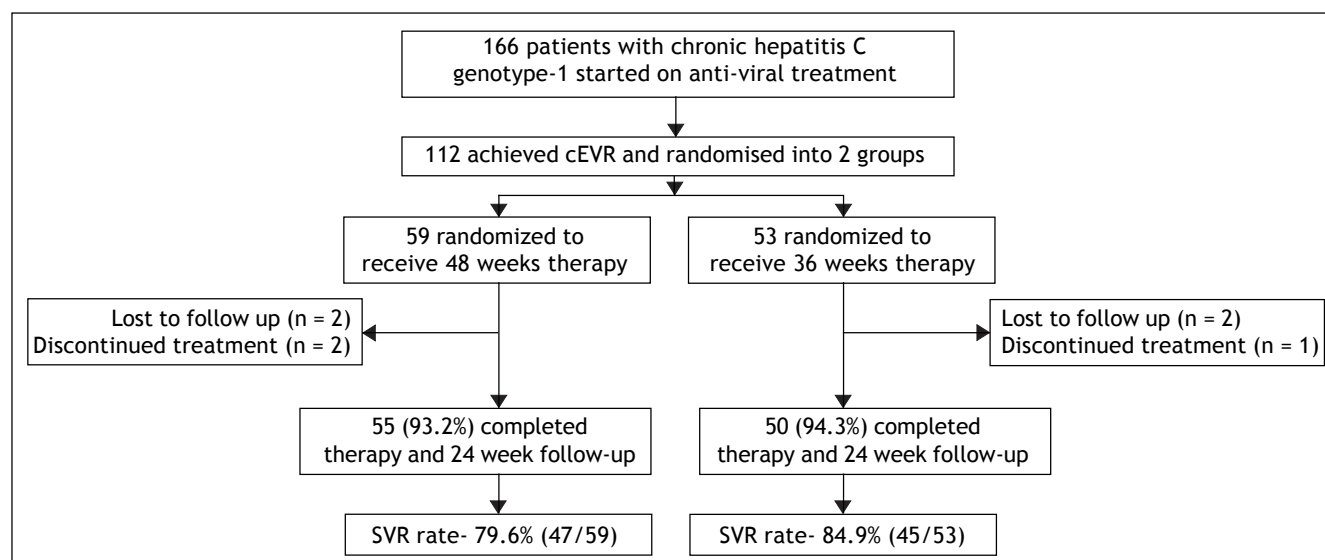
166 patients with chronic hepatitis C genotype-1 started on anti-viral treatment

112 achieved cEVR and randomised into 2 groups

59 randomized to receive 48 weeks therapy

53 randomized to receive 36 weeks therapy

Lost to follow up (n = 2)
Discontinued treatment (n = 2)

Lost to follow up (n = 2)
Discontinued treatment (n = 1)

55 (93.2%) completed therapy and 24 week follow-up

50 (94.3%) completed therapy and 24 week follow-up

SVR rate- 79.6% (47/59)

SVR rate- 84.9% (45/53)